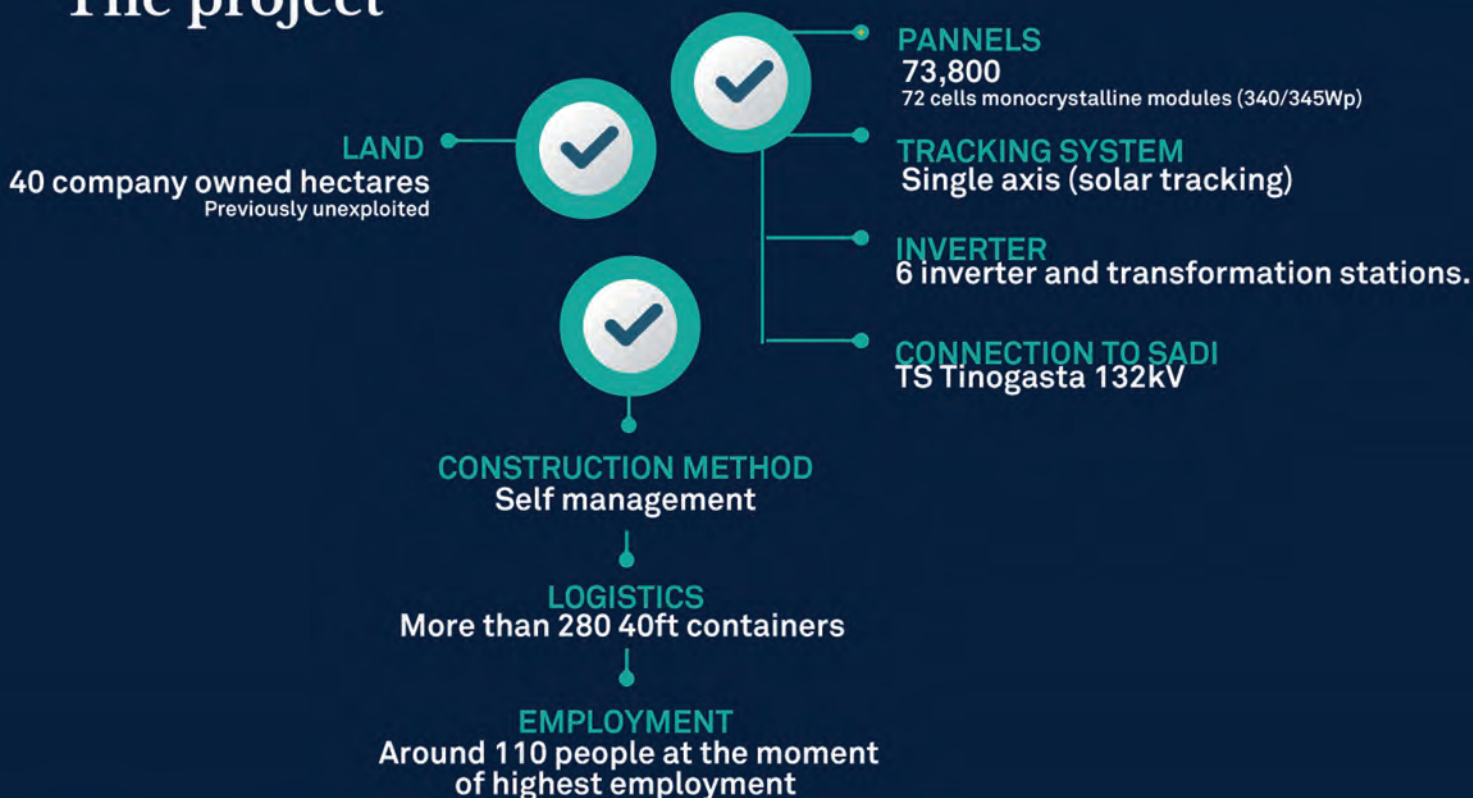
The project

LAND
40 company owned hectares
Previously unexploited

PANNELS
73,800
72 cells monocrystalline modules (340/345Wp)

TRACKING SYSTEM
Single axis (solar tracking)

INVERTER
6 inverter and transformation stations.

CONNECTION TO SADI
TS Tinogasta 132kV

CONSTRUCTION METHOD
Self management

LOGISTICS
More than 280 40ft containers

EMPLOYMENT
Around 110 people at the moment of highest employment